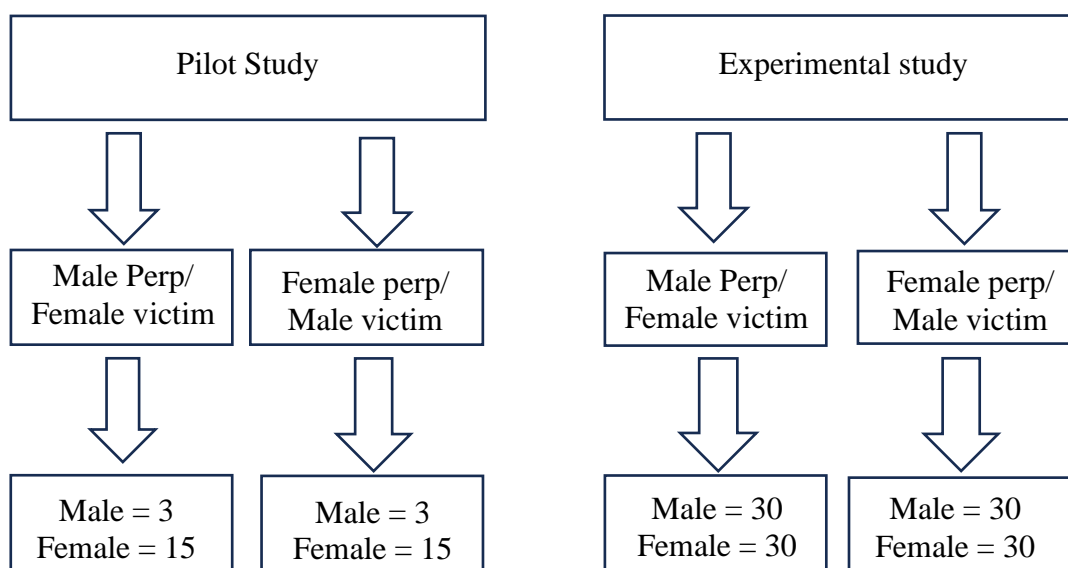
Pilot Study

Male Perp/
Female victim

Female perp/
Male victim

Male = 3
Female = 15

Male = 3
Female = 15

Experimental study

Male Perp/
Female victim

Female perp/
Male victim

Male = 30
Female = 30

Male = 30
Female = 30